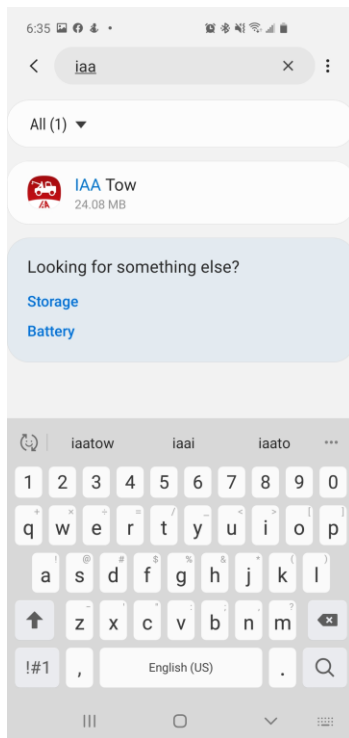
6:35

iaa

All (1)

IAA Tow
24.08 MB

Looking for something else?

Storage

Battery

iaatow iaai iaato

1 2 3 4 5 6 7 8 9 0

q w e r t y u i o p

a s d f g h j k l

z x c v b n m

!#1 , English (US) .